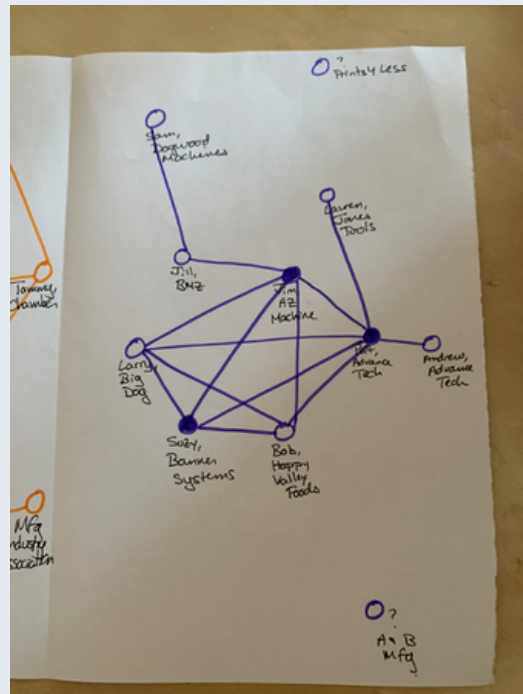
? Prints4 Less

Sam, Dogwood Machines

Lauren, Jones Tools

Jill, BMZ

Jim AZ Machine

Tommy, Chamber

Larry, Big Dog

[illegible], Advance Tech

Andrew, Advance Tech

Suzy, Banner Systems

Bob, Happy Valley Foods

Mfg Industry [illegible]ssociation

? A + B Mfg